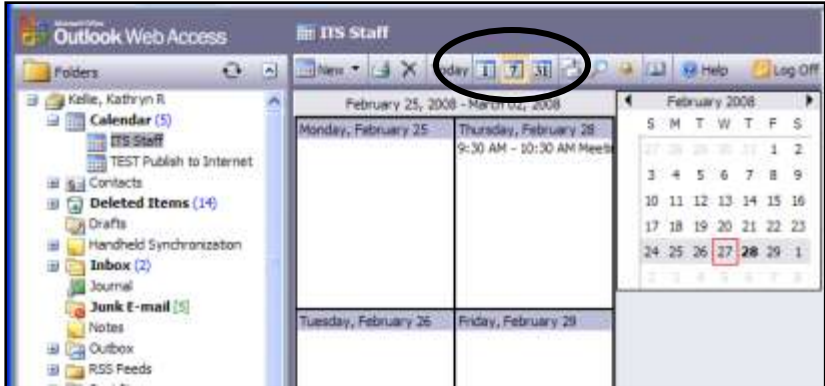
Microsoft Office Outlook Web Access

ITS Staff

Folders

New Today 1 7 31 Help Log Off

Kelle, Kathryn R
Calendar (5)
ITS Staff
TEST Publish to Internet
Contacts
Deleted Items (14)
Drafts
Handheld Synchronization
Inbox (2)
Journal
Junk E-mail [5]
Notes
Outbox
RSS Feeds

February 25, 2008 - March 02, 2008

Monday, February 25

Thursday, February 28
9:30 AM - 10:30 AM Meeti

Tuesday, February 26

Friday, February 29

February 2008

| S | M | T | W | T | F | S |
|---|---|---|---|---|---|---|
| 27 | 28 | 29 | 30 | 31 | 1 | 2 |
| 3 | 4 | 5 | 6 | 7 | 8 | 9 |
| 10 | 11 | 12 | 13 | 14 | 15 | 16 |
| 17 | 18 | 19 | 20 | 21 | 22 | 23 |
| 24 | 25 | 26 | 27 | 28 | 29 | 1 |
| 2 | 3 | 4 | 5 | 6 | 7 | 8 |